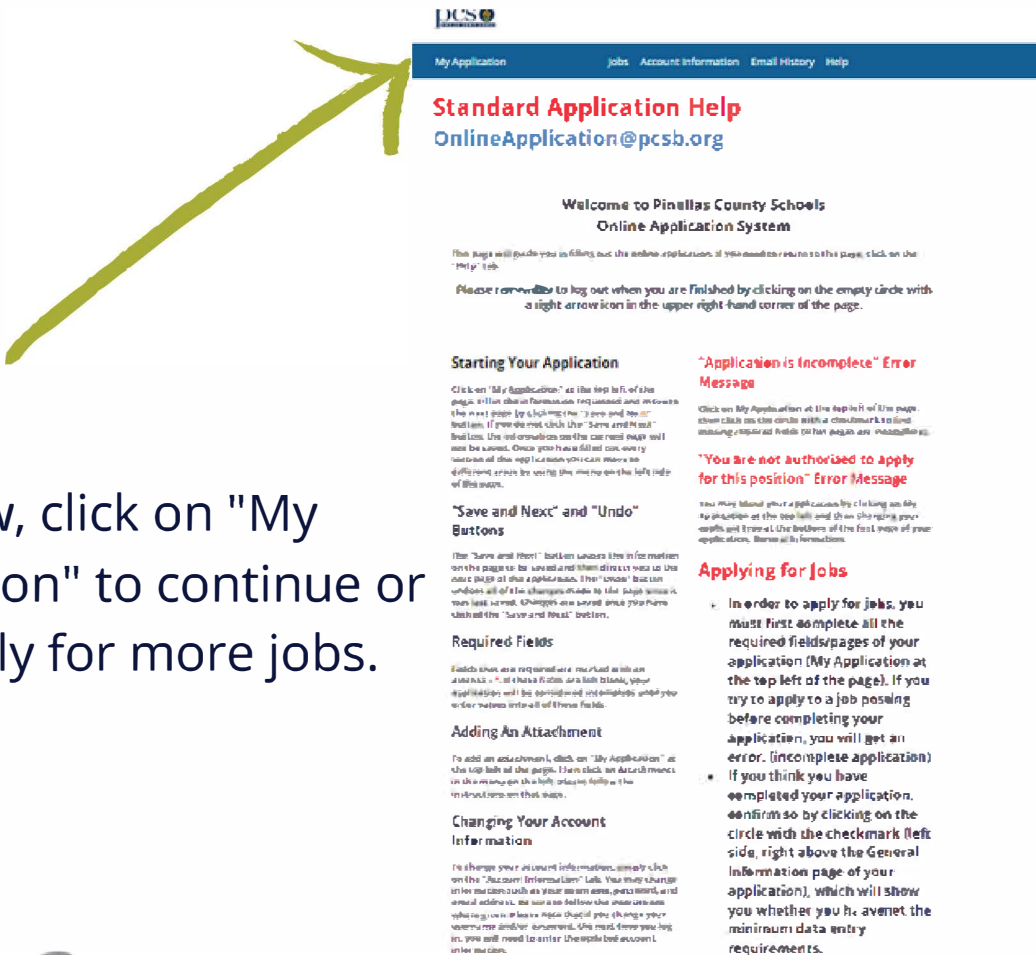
pcs

My Application Jobs Account Information Email History Help

Standard Application Help
OnlineApplication@pcsb.org

Welcome to Pinellas County Schools
Online Application System

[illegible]

Please remember to log out when you are finished by clicking on the empty circle with a right arrow icon in the upper right-hand corner of the page.

Starting Your Application

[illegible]

"Save and Next" and "Undo" Buttons

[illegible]

Required Fields

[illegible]

Adding An Attachment

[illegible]

Changing Your Account Information

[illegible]

"Application is Incomplete" Error Message

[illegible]

"You are not authorised to apply for this position" Error Message

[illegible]

Applying for Jobs

In order to apply for jobs, you must first complete all the required fields/pages of your application (My Application at the top left of the page). If you try to apply to a job posting before completing your application, you will get an error. (incomplete application)

If you think you have completed your application, confirm so by clicking on the circle with the checkmark (left side, right above the General Information page of your application), which will show you whether you h. avenet the minimum data entry requirements.

w, click on "My
on" to continue or
ly for more jobs.